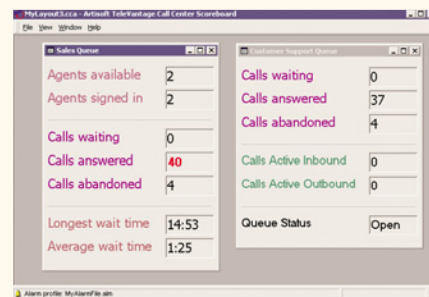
MyLayout3.cca - Artisoft TeleVantage Call Center Scoreboard

File View Window Help

Sales Queue

| Agents available | 2 |
|---|---|
| Agents signed in | 2 |

| Calls waiting | 0 |
|---|---|
| Calls answered | 40 |
| Calls abandoned | 4 |

| Longest wait time | 14:53 |
|---|---|
| Average wait time | 1:25 |

Customer Support Queue

| Calls waiting | 0 |
|---|---|
| Calls answered | 37 |
| Calls abandoned | 4 |

| Calls Active Inbound | 0 |
|---|---|
| Calls Active Outbound | 0 |

| Queue Status | Open |
|---|---|

Alarm profile: MyAlarmFile.alm